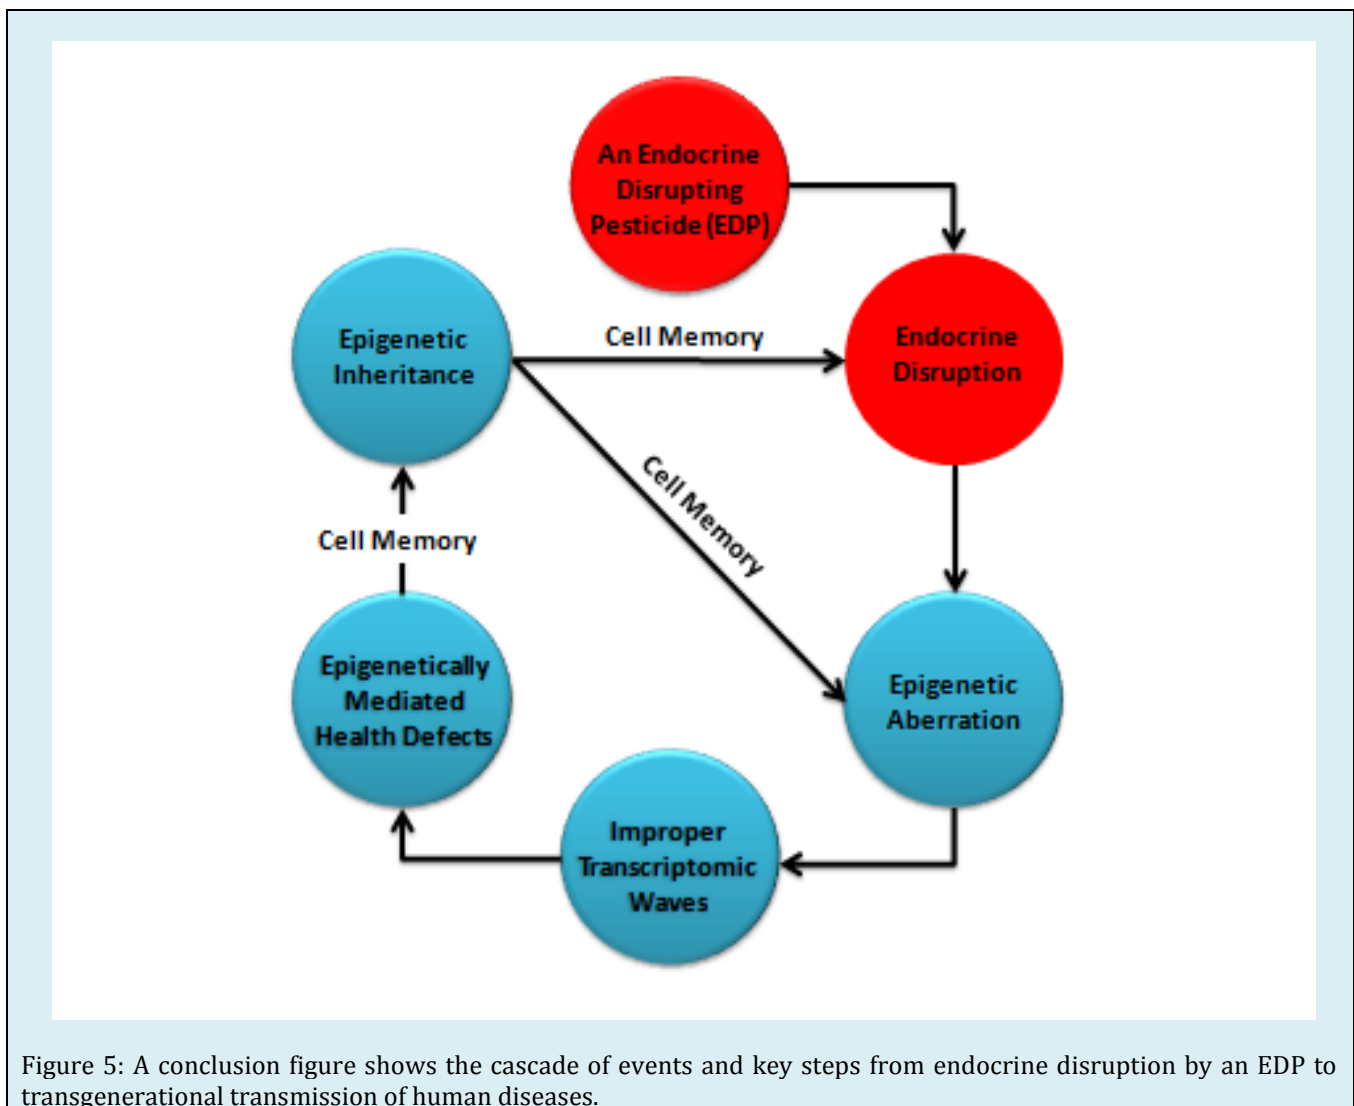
An Endocrine Disrupting Pesticide (EDP)

Epigenetic Inheritance

Cell Memory

Endocrine Disruption

Cell Memory

Cell Memory

Epigenetically Mediated Health Defects

Epigenetic Aberration

Improper Transcriptomic Waves

Figure 5: A conclusion figure shows the cascade of events and key steps from endocrine disruption by an EDP to transgenerational transmission of human diseases.